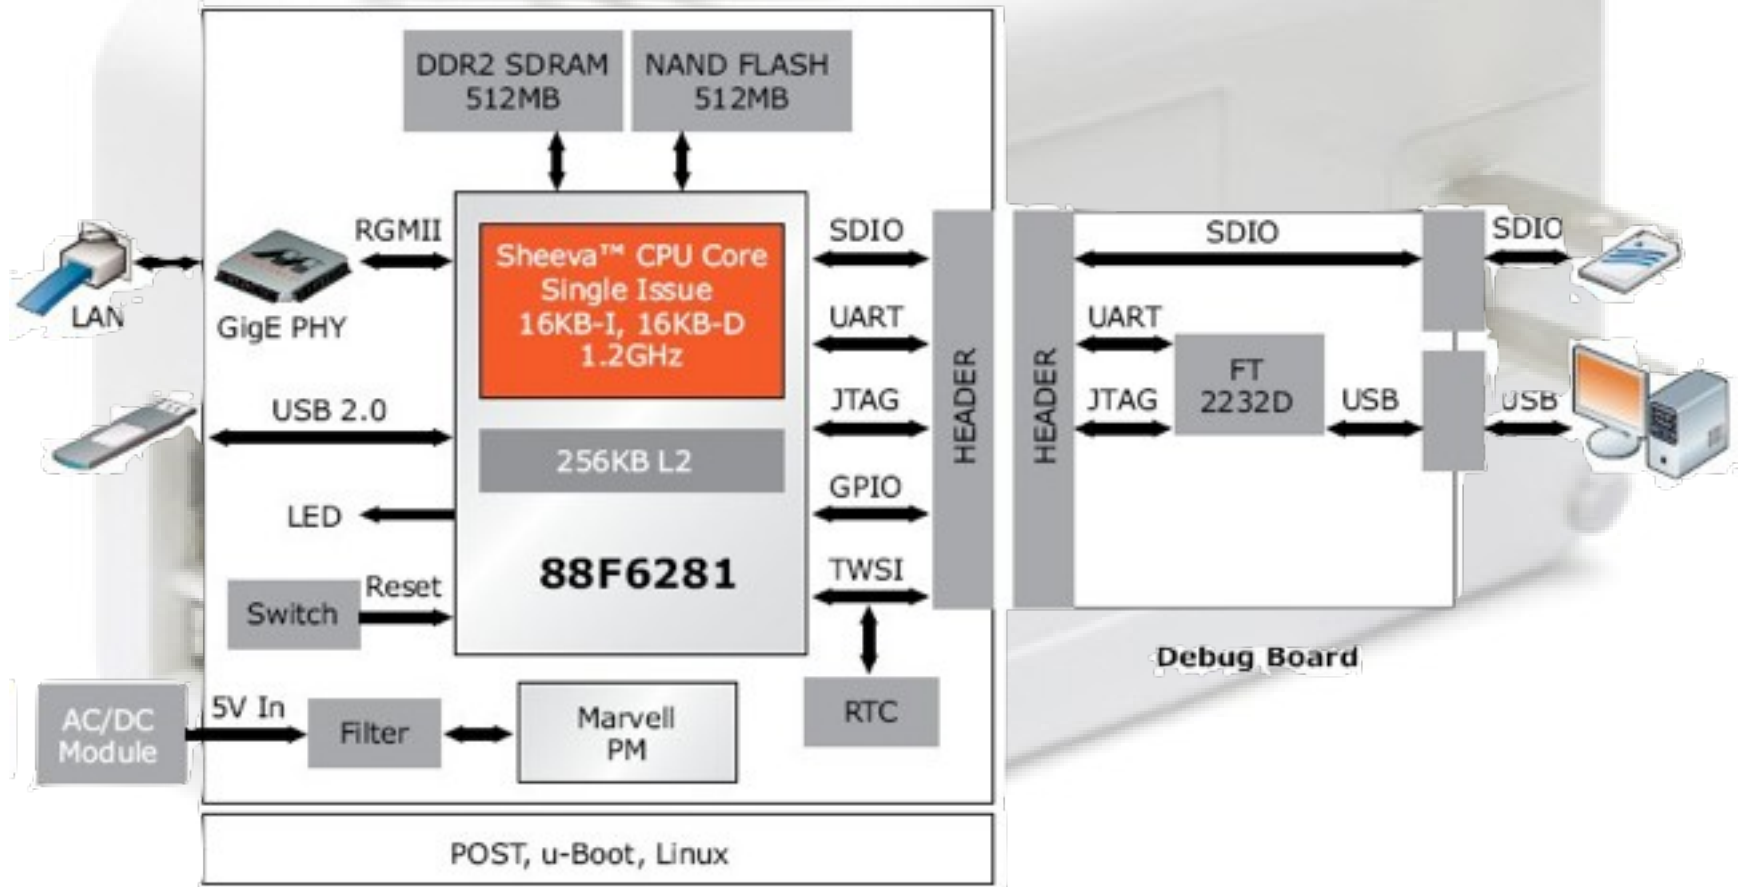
DDR2 SDRAM
512MB

NAND FLASH
512MB

LAN

GigE PHY

RGMII

Sheeva™ CPU Core
Single Issue
16KB-I, 16KB-D
1.2GHz

256KB L2

88F6281

USB 2.0

LED

Switch

Reset

SDIO

UART

JTAG

GPIO

TWSI

HEADER

HEADER

SDIO

UART

JTAG

FT
2232D

USB

SDIO

USB

Debug Board

RTC

AC/DC
Module

5V In

Filter

Marvell
PM

POST, u-Boot, Linux